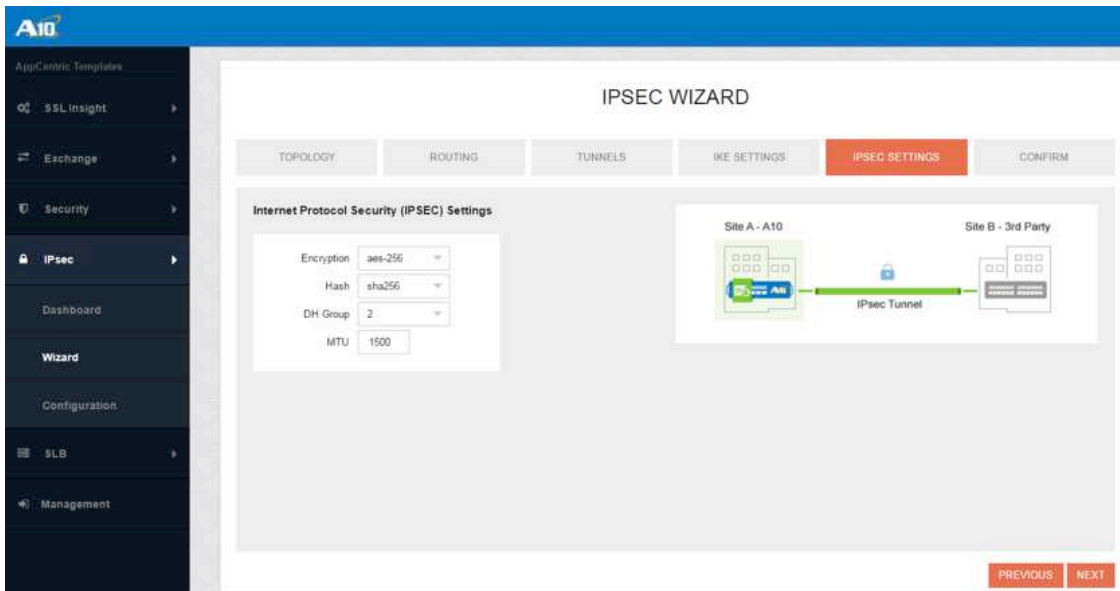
A10

AppCentric Templates

SSL Insight

Exchange

Security

IPsec

Dashboard

Wizard

Configuration

SLB

Management

IPSEC WIZARD

TOPOLOGY | ROUTING | TUNNELS | IKE SETTINGS | IPSEC SETTINGS | CONFIRM

Internet Protocol Security (IPSEC) Settings

Encryption aes-256

Hash sha256

DH Group 2

MTU 1500

Site A - A10

Site B - 3rd Party

A10

IPsec Tunnel

PREVIOUS NEXT